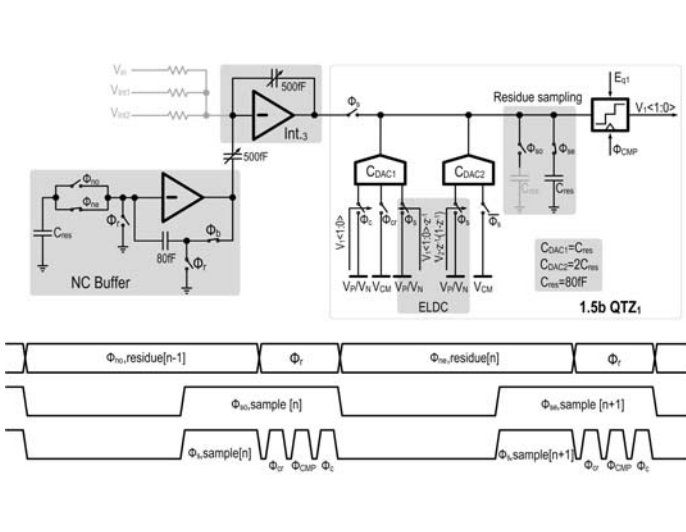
$V_{in}$
$V_{int1}$
$V_{int2}$
500fF
Int.3
500fF
$\Phi_s$
Residue sampling
$E_{q1}$
$V_1$<1:0>
$\Phi_{CMP}$
$\Phi_{no}$
$\Phi_{ne}$
$C_{res}$
$\Phi_r$
$\Phi_b$
80fF
$\Phi_r$
NC Buffer
$C_{DAC1}$
$C_{DAC2}$
$\Phi_{so}$
$\Phi_{se}$
$C_{res}$
$C_{res}$
$V_1$<1:0>
$\Phi_c$
$\Phi_{cr}$
$\Phi_s$
$V_1$<1:0>$\cdot z^{-1}$
$V_2 \cdot z^{-1} \cdot (1-z^{-1})$
$\Phi_s$
$\Phi_s$
$C_{DAC1}=C_{res}$
$C_{DAC2}=2C_{res}$
$C_{res}$=80fF
$V_P/V_N$
$V_{CM}$
$V_P/V_N$
$V_P/V_N$
$V_{CM}$
ELDC
1.5b QTZ1
$\Phi_{no}$,residue[n-1]
$\Phi_r$
$\Phi_{ne}$,residue[n]
$\Phi_r$
$\Phi_{so}$,sample [n]
$\Phi_{se}$,sample [n+1]
$\Phi_s$,sample[n]
$\Phi_{cr}$
$\Phi_{CMP}$
$\Phi_c$
$\Phi_s$,sample[n+1]
$\Phi_{cr}$
$\Phi_{CMP}$
$\Phi_c$